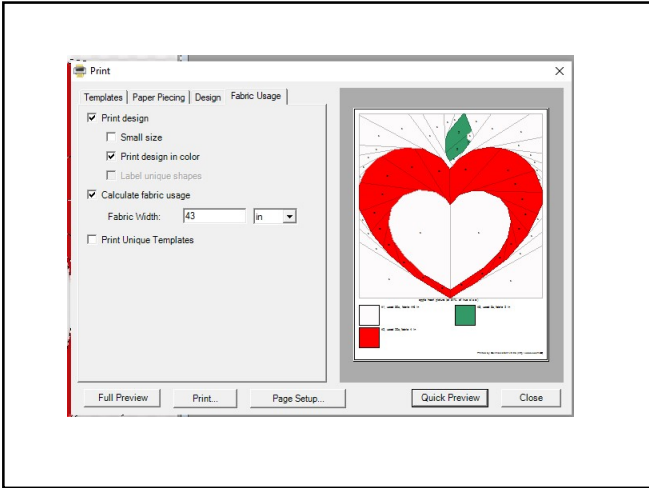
Print

Templates | Paper Piecing | Design | Fabric Usage

Print design

Small size

Print design in color

Label unique shapes

Calculate fabric usage

Fabric Width: 43 in

Print Unique Templates

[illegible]

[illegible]

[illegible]

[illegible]

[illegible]

Full Preview

Print...

Page Setup...

Quick Preview

Close